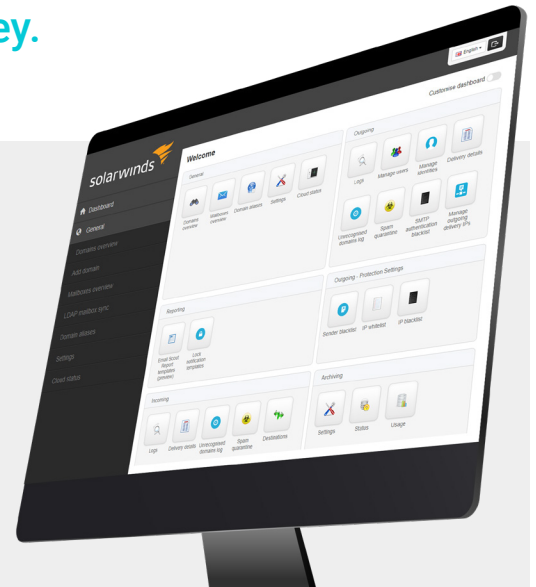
ey.

English

Customise dashboard

solarwinds

Dashboard
General
Domains overview
Add domain
Mailboxes overview
LDAP mailbox sync
Domain aliases
Settings
Cloud status

Welcome

General
Domains overview
Mailboxes overview
Domain aliases
Settings
Cloud status

Outgoing
Logs
Manage users
Manage spoofers
Delivery details
Unrecognised domains log
Spam quarantine
SMTP authentication blacklist
Manage outgoing delivery IPs

Outgoing - Protection Settings
Sender blacklist
IP whitelist
IP blacklist

Reporting
Email Bond Report templates (preview)
Lock notification templates

Incoming
Logs
Delivery details
Unrecognised domains log
Spam quarantine
Destinations

Archiving
Settings
Status
Usage